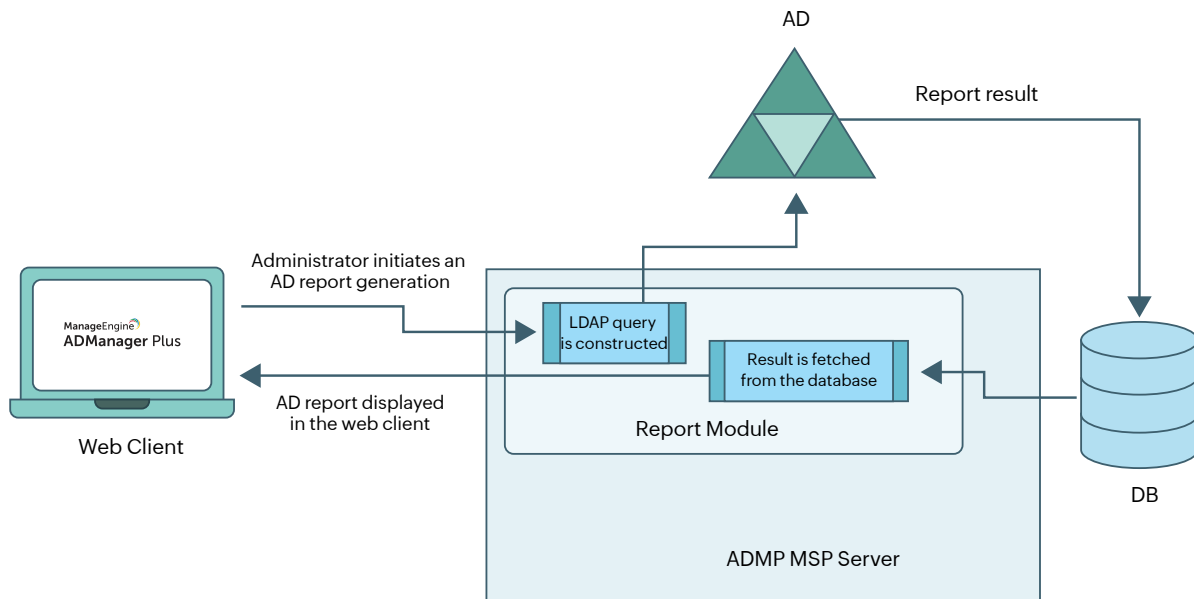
AD

Report result

Administrator initiates an AD report generation

ManageEngine
ADManager Plus

LDAP query is constructed

Result is fetched from the database

AD report displayed in the web client

Report Module

Web Client

DB

ADMP MSP Server